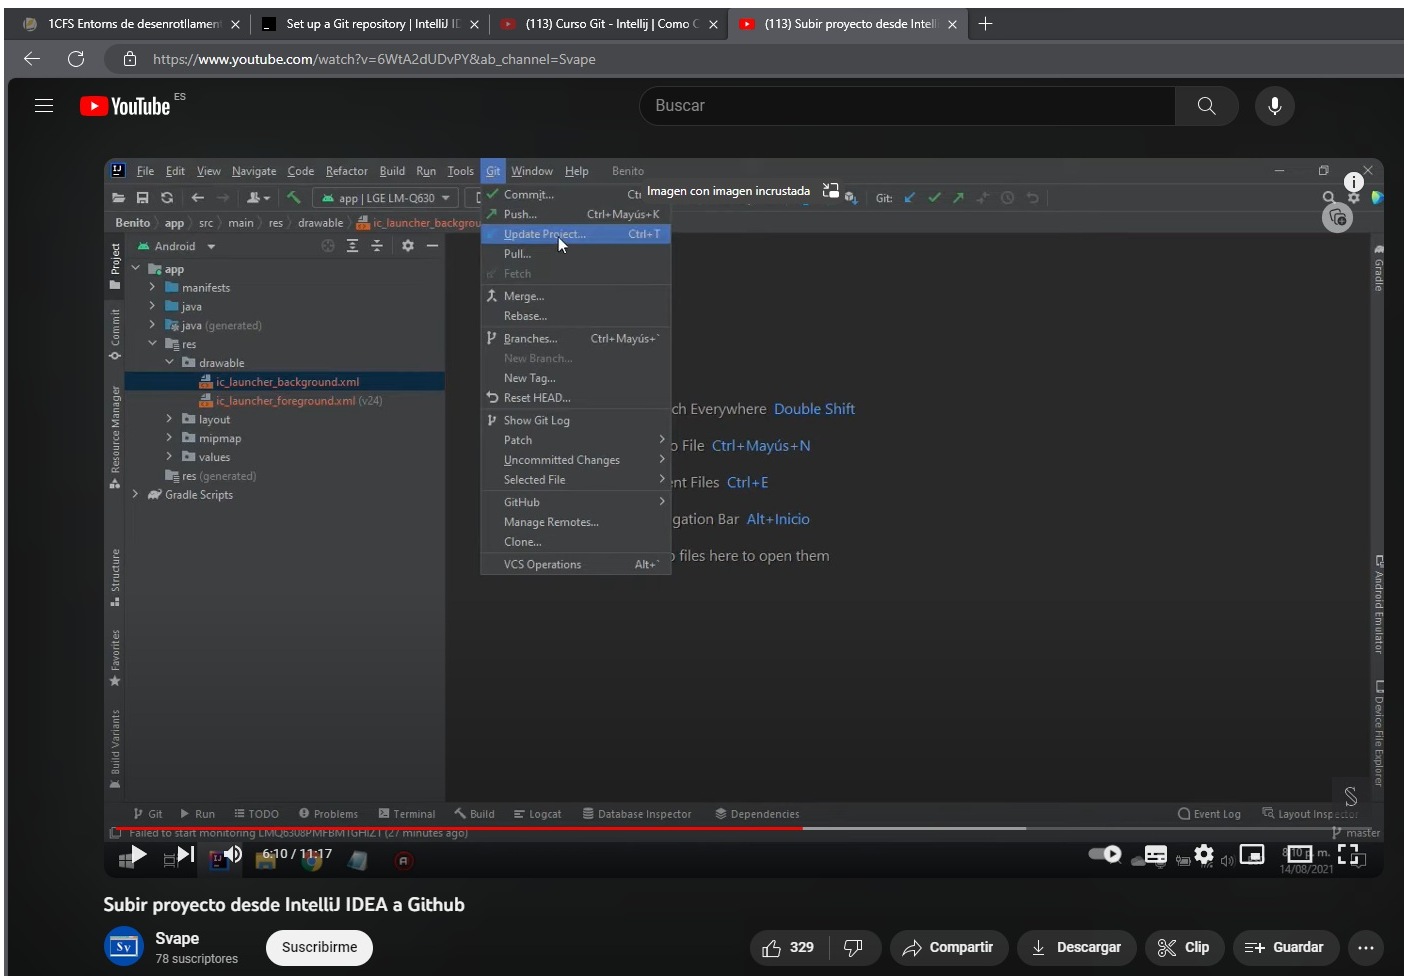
1CFS Entorns de desenrotllament × | Set up a Git repository | IntelliJ I × | (113) Curso Git - Intellij | Como × | (113) Subir proyecto desde Intell × | +

https://www.youtube.com/watch?v=6WtA2dUDvPY&ab_channel=Svape

YouTube ES

Buscar

File Edit View Navigate Code Refactor Build Run Tools Git Window Help Benito

app | LGE LM-Q630

Imagen con imagen incrustada

Git:

Benito 〉 app 〉 src 〉 main 〉 res 〉 drawable 〉 ic_launcher_backgrou

Android

app
manifests
java
java (generated)
res
drawable
ic_launcher_background.xml
ic_launcher_foreground.xml (v24)
layout
mipmap
values
res (generated)
Gradle Scripts

Project
Commit
Resource Manager
Structure
Favorites
Build Variants

Commit... Ctrl
Push... Ctrl+Mayús+K
Update Project... Ctrl+T
Pull...
Fetch
Merge...
Rebase...
Branches... Ctrl+Mayús+`
New Branch...
New Tag...
Reset HEAD...
Show Git Log
Patch
Uncommitted Changes
Selected File
GitHub
Manage Remotes...
Clone...
VCS Operations Alt+`

ch Everywhere Double Shift
o File Ctrl+Mayús+N
nt Files Ctrl+E
gation Bar Alt+Inicio
files here to open them

Gradle
Android Emulator
Device File Explorer

Git Run TODO Problems Terminal Build Logcat Database Inspector Dependencies Event Log Layout Insp

Failed to start monitoring LMQ630PMFBM1GHZT (27 minutes ago)

master

6:10 / 11:17

14/08/2021

Subir proyecto desde IntelliJ IDEA a Github

Svape
78 suscriptores

Suscribirme

329

Compartir

Descargar

Clip

Guardar